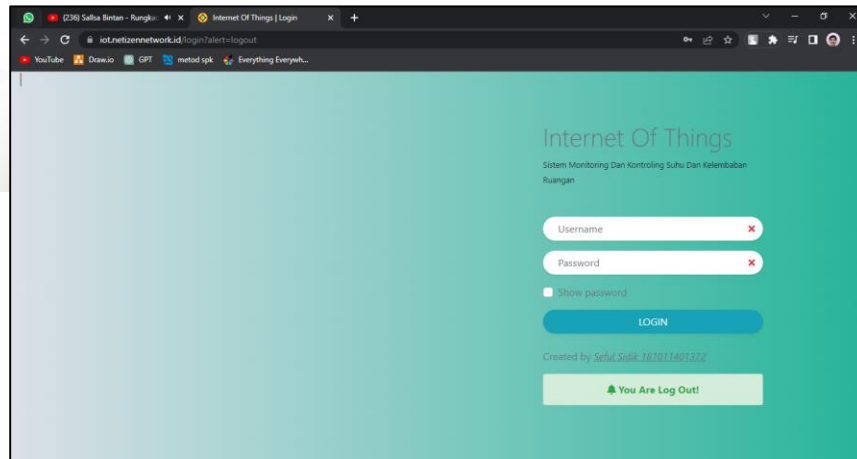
(236) Sallsa Bintan - Rungku
Internet Of Things | Login
iot.netizennetwork.id/login?alert=logout
YouTube Draw.io GPT metod spk Everything Everywh...

Internet Of Things

Sistem Monitoring Dan Kontroling Suhu Dan Kelembaban Ruangan

Username

Password

Show password

LOGIN

Created by Seful Sidik 181011401372

You Are Log Out!